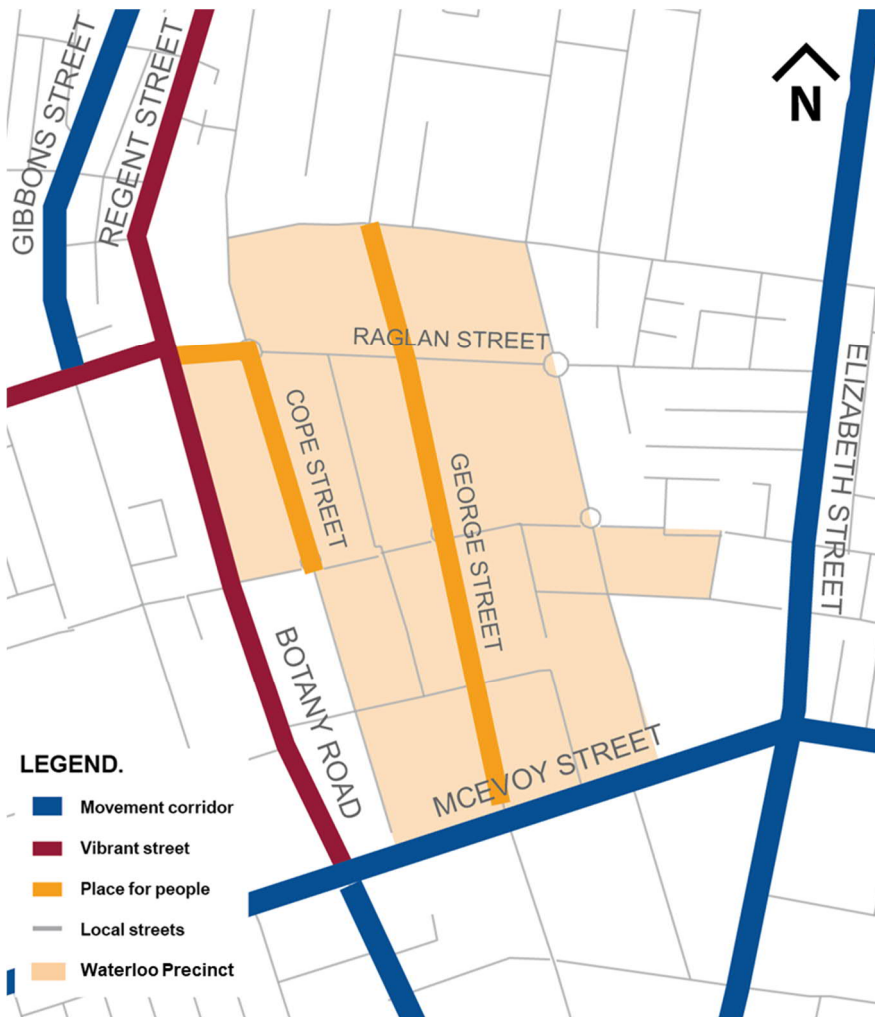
N

GIBBONS STREET

REGENT STREET

RAGLAN STREET

ELIZABETH STREET

COPE STREET

GEORGE STREET

BOTANY ROAD

MCEVOY STREET

LEGEND.

Movement corridor

Vibrant street

Place for people

Local streets

Waterloo Precinct